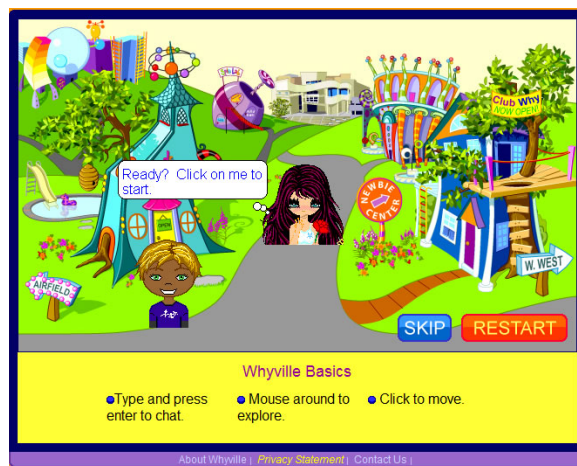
Ready? Click on me to start.

Club Why
NOW OPEN!

NEWBIE CENTER

AIRFIELD

W. WEST

SKIP

RESTART

Whyville Basics

Type and press enter to chat.

Mouse around to explore.

Click to move.

About Whyville | Privacy Statement | Contact Us |